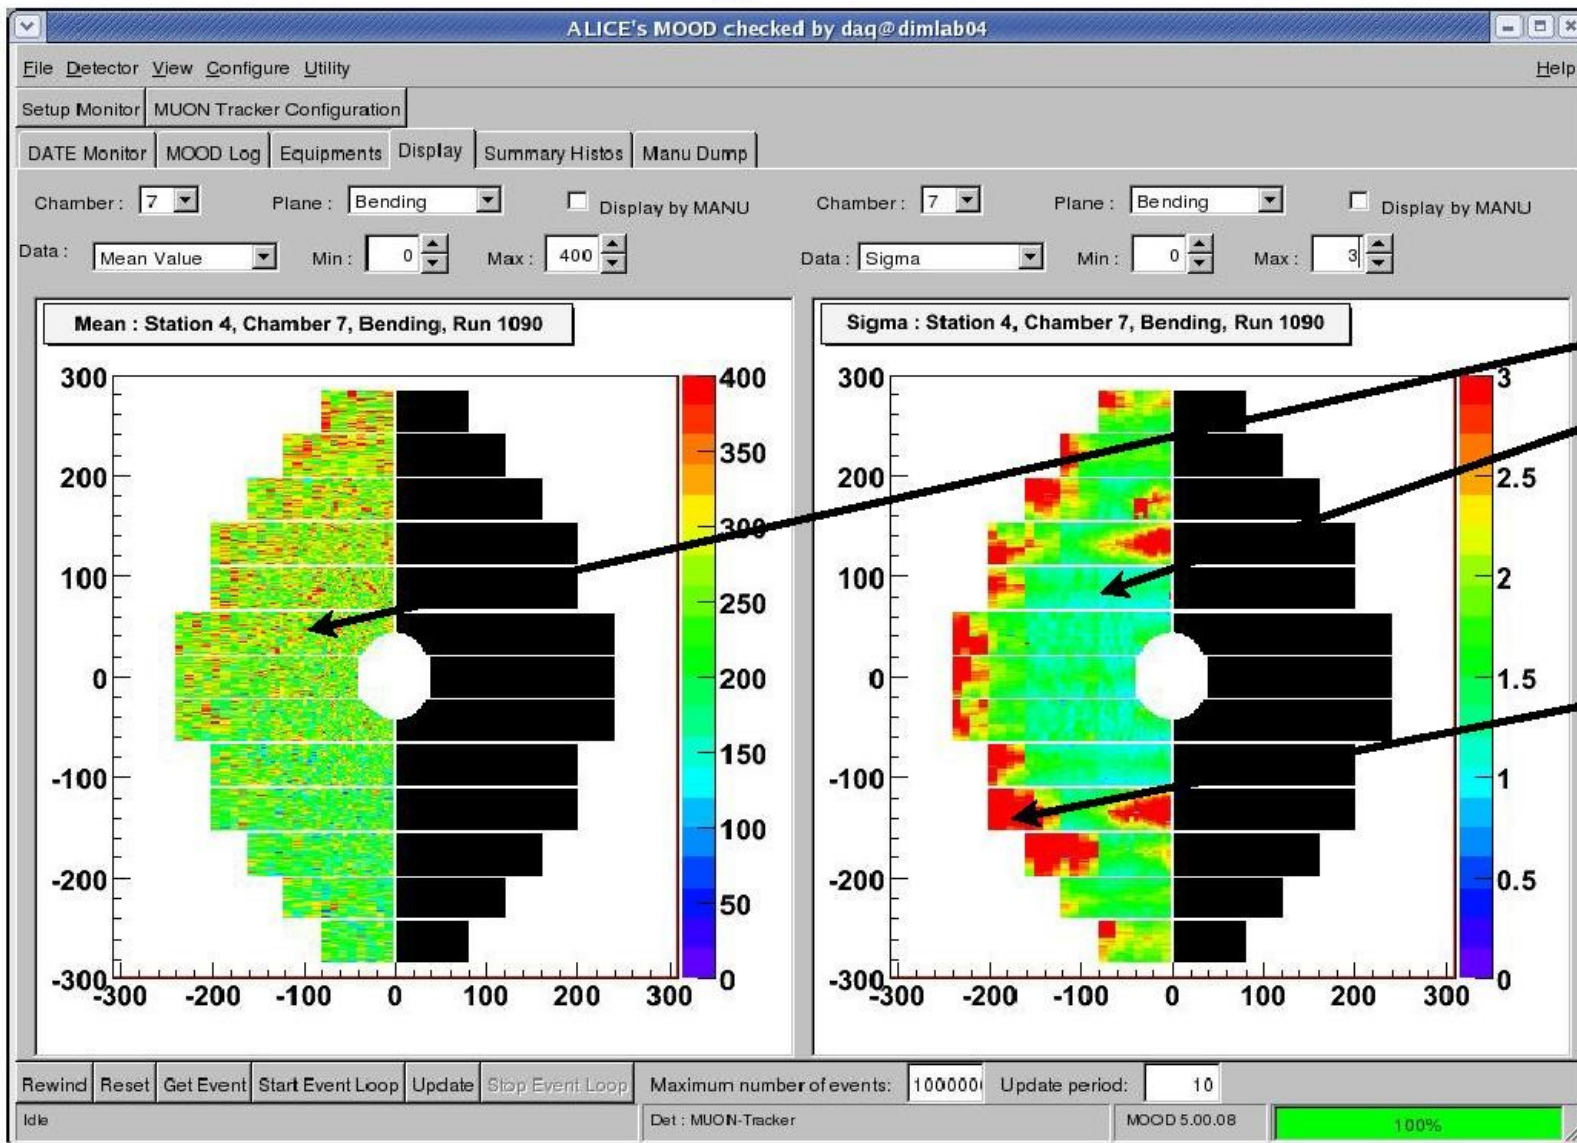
ALICE's MOOD checked by daq@dimlab04

File Detector View Configure Utility Help

Setup Monitor | MUON Tracker Configuration

DATE Monitor | MOOD Log | Equipments | Display | Summary Histos | Manu Dump

Chamber: 7 Plane: Bending Display by MANU

Data: Mean Value Min: 0 Max: 400

Chamber: 7 Plane: Bending Display by MANU

Data: Sigma Min: 0 Max: 3

Mean : Station 4, Chamber 7, Bending, Run 1090

300
200
100
0
-100
-200
-300
-300 -200 -100 0 100 200 300

400
350
300
250
200
150
100
50
0

Sigma : Station 4, Chamber 7, Bending, Run 1090

300
200
100
0
-100
-200
-300
-300 -200 -100 0 100 200 300

3
2.5
2
1.5
1
0.5
0

Rewind | Reset | Get Event | Start Event Loop | Update | Stop Event Loop | Maximum number of events: 100000 | Update period: 10

Idle | Det : MUON-Tracker | MOOD 5.00.08 | 100%